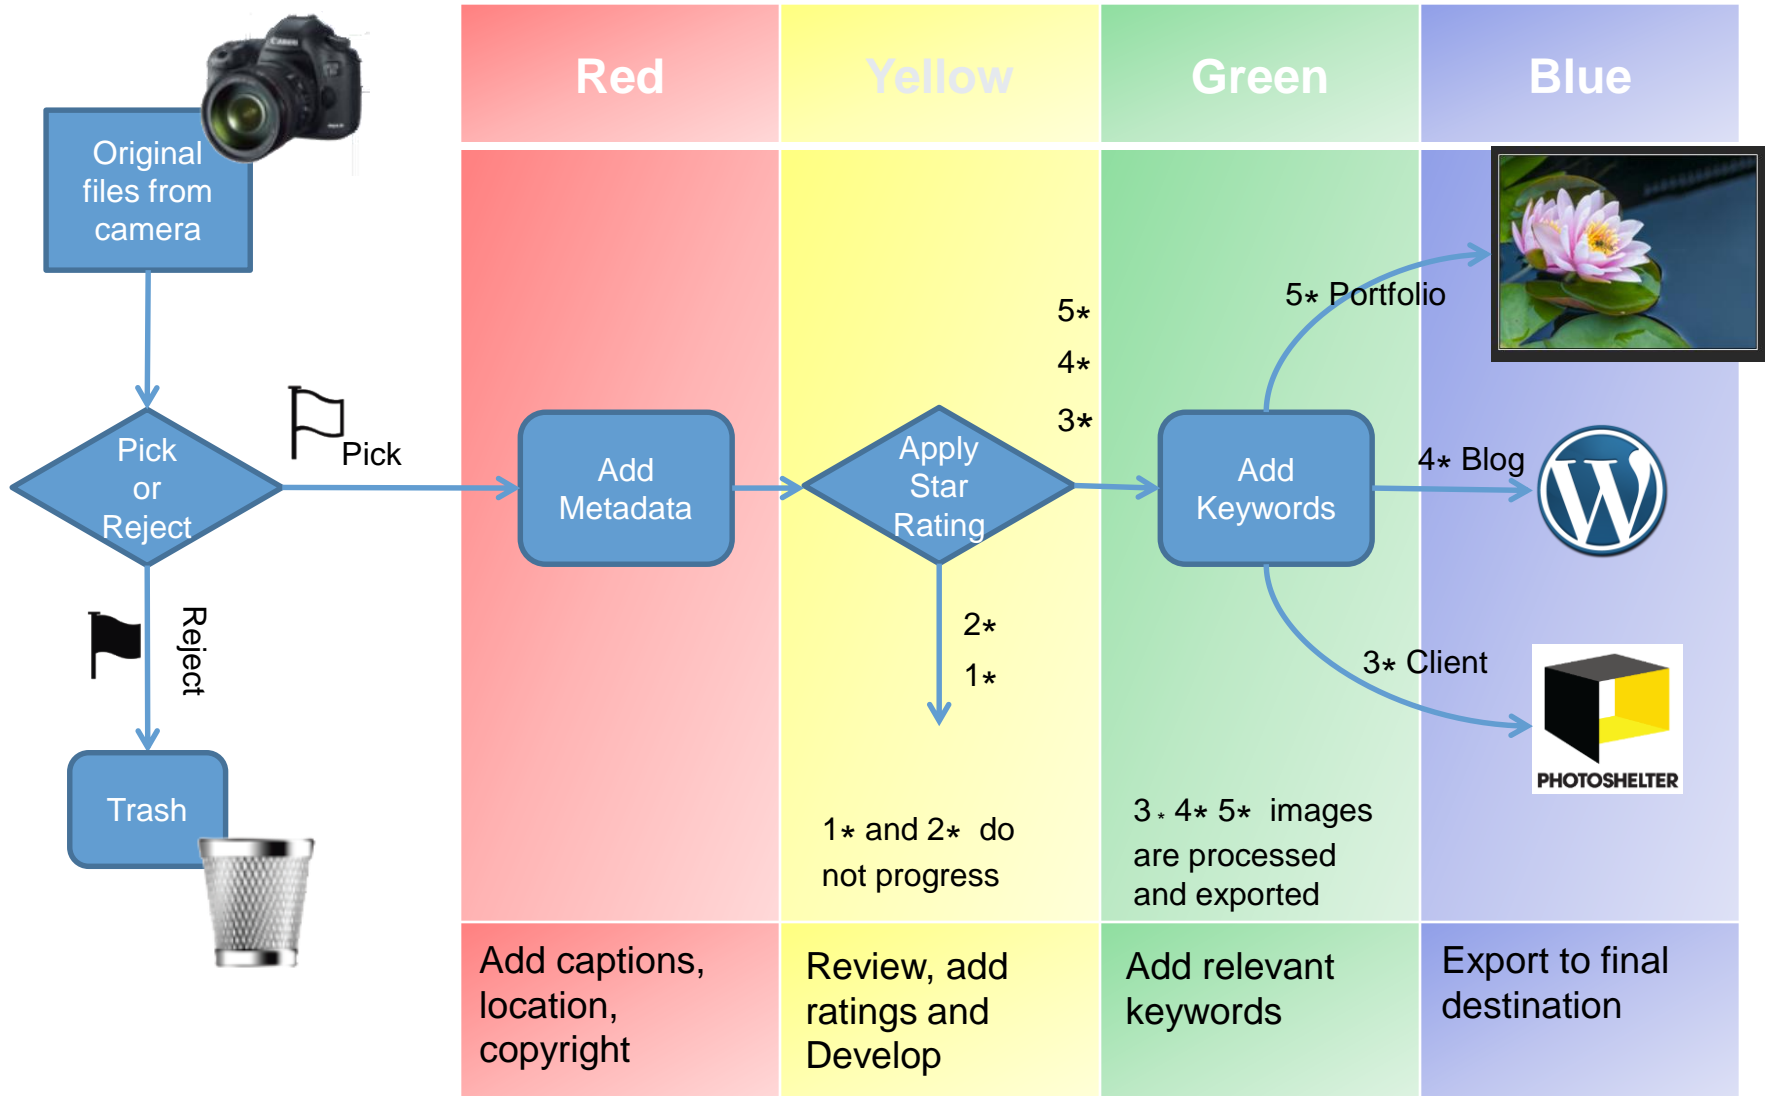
Red

Yellow

Green

Blue

Original files from camera

Pick or Reject

Pick

Reject

Trash

Add Metadata

Apply Star Rating

5* 4* 3*

2* 1*

Add Keywords

5* Portfolio

4* Blog

3* Client

PHOTOSHELTER

1* and 2* do not progress

3* 4* 5* images are processed and exported

Add captions, location, copyright

Review, add ratings and Develop

Add relevant keywords

Export to final destination